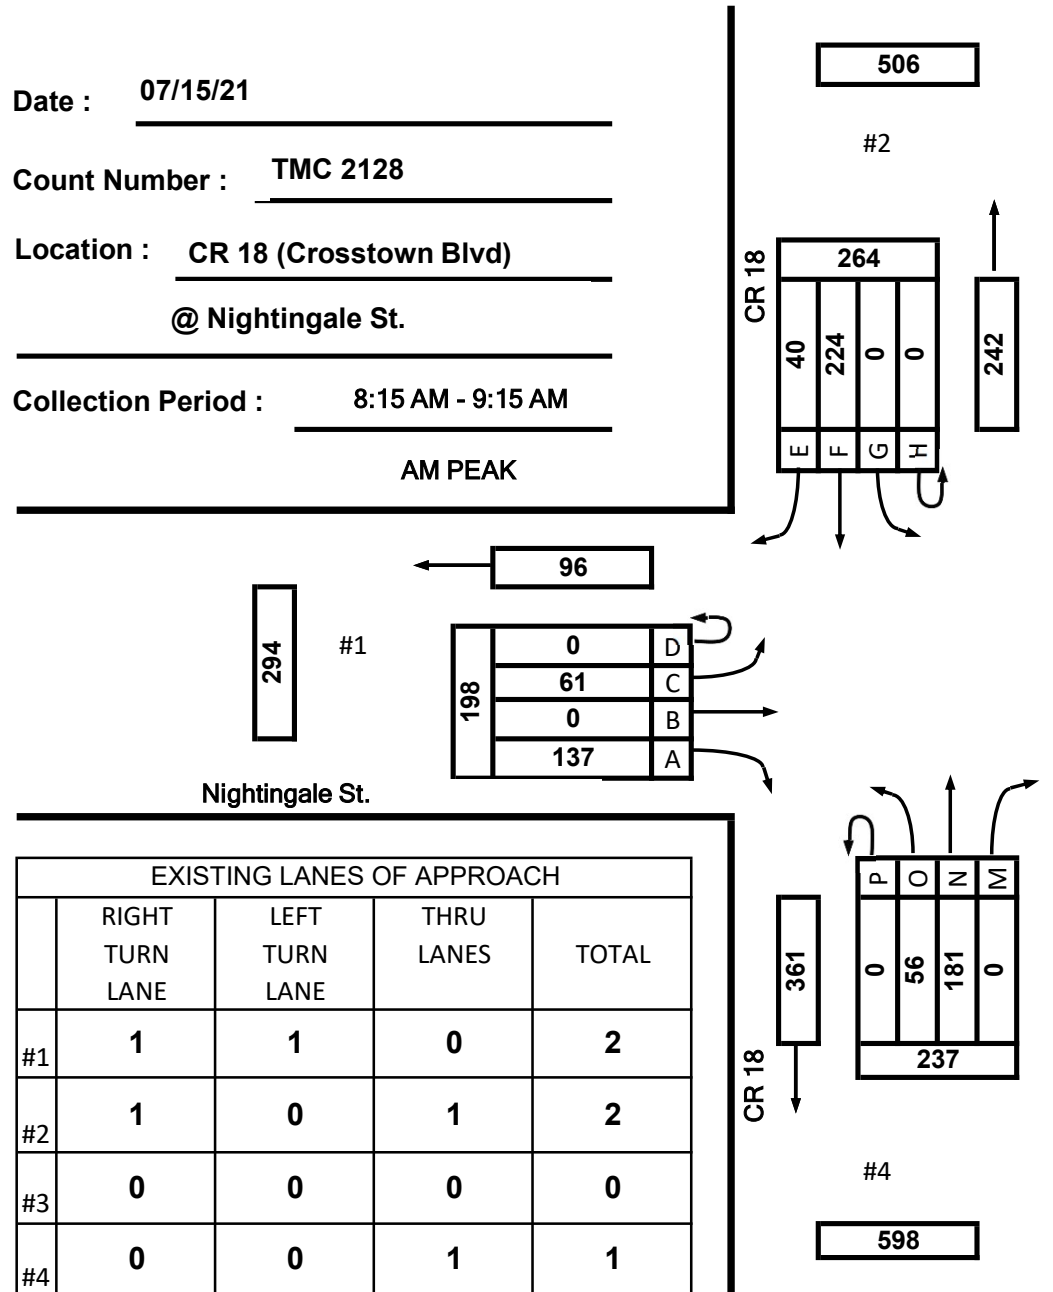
Date : 07/15/21

Count Number : TMC 2128

Location : CR 18 (Crosstown Blvd)

@ Nightingale St.

Collection Period : 8:15 AM - 9:15 AM

AM PEAK

506

#2

CR 18

264

40 224 0 0

E F G H

242

96

294

#1

0 D
61 C
0 B
137 A

198

Nightingale St.

| EXISTING LANES OF APPROACH | | | | |
|---|---|---|---|---|
| | RIGHT TURN LANE | LEFT TURN LANE | THRU LANES | TOTAL |
| #1 | 1 | 1 | 0 | 2 |
| #2 | 1 | 0 | 1 | 2 |
| #3 | 0 | 0 | 0 | 0 |
| #4 | 0 | 0 | 1 | 1 |

P O N M

361

0 56 181 0

237

CR 18

#4

598